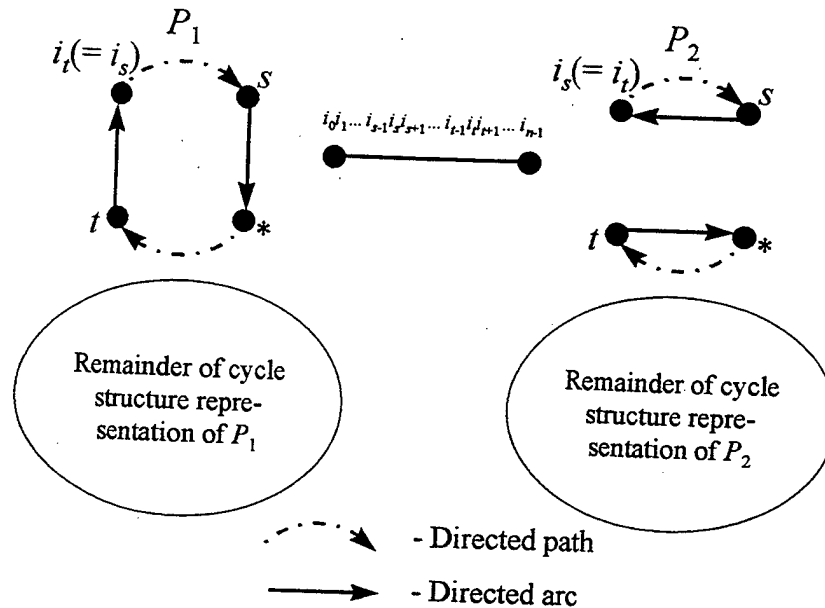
$P_1$

$i_t(=i_s)$

$s$

$t$

$*$

$i_0 i_1 \ldots i_{s-1} i_s i_{s+1} \ldots i_{t-1} i_t i_{t+1} \ldots i_{n-1}$

$P_2$

$i_s(=i_t)$

$s$

$t$

$*$

Remainder of cycle structure representation of $P_1$

Remainder of cycle structure representation of $P_2$

- Directed path

- Directed arc